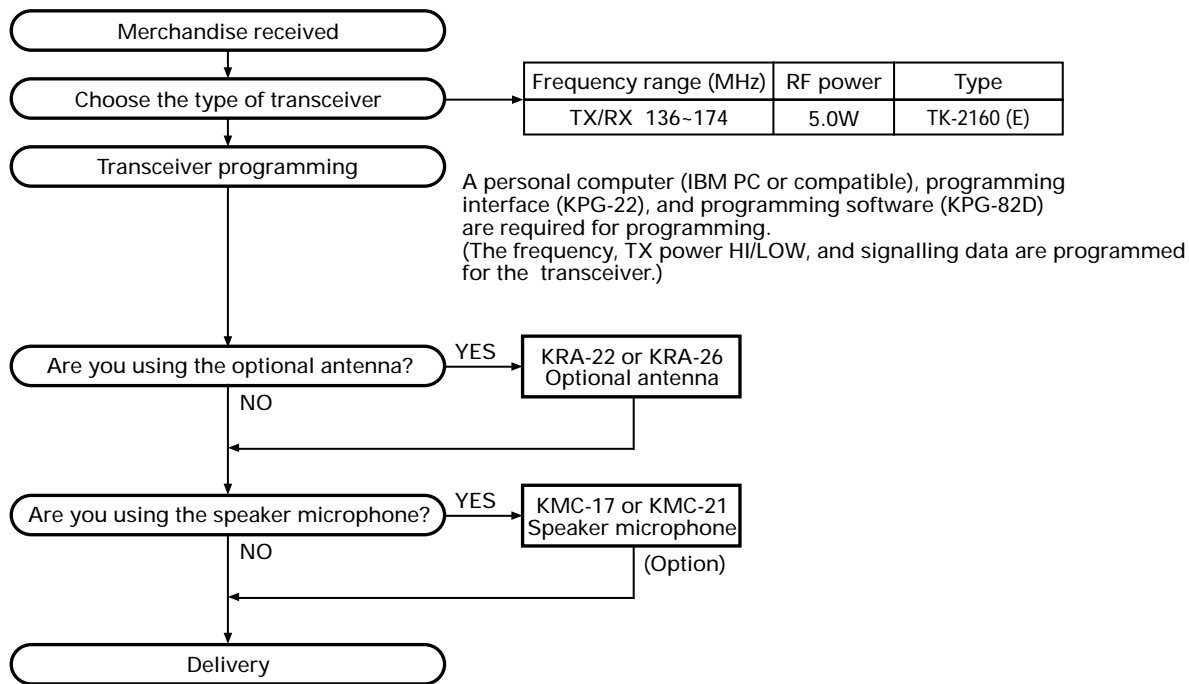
Merchandise received

Choose the type of transceiver

| Frequency range (MHz) | RF power | Type |
|---|---|---|
| TX/RX 136~174 | 5.0W | TK-2160 (E) |

Transceiver programming

A personal computer (IBM PC or compatible), programming interface (KPG-22), and programming software (KPG-82D) are required for programming.
(The frequency, TX power HI/LOW, and signalling data are programmed for the transceiver.)

Are you using the optional antenna?

YES

KRA-22 or KRA-26
Optional antenna

NO

Are you using the speaker microphone?

YES

KMC-17 or KMC-21
Speaker microphone

(Option)

NO

Delivery